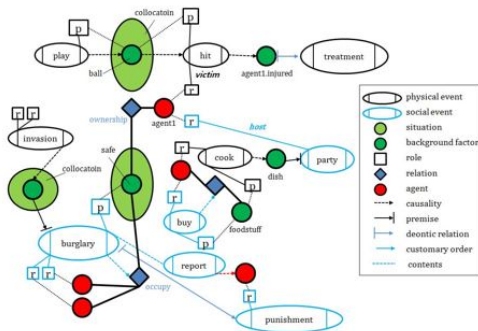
p
collocatoin
p
play
ball
hit
victim
agent1.injured
treatment
r
r
r
ownership
agent1
r
host
invasion
safe
r
cook
party
collocatoin
dish
p
buy
foodstuff
p
burglary
report
r
r
r
occupy
punishment

physical event
social event
situation
background factor
role
relation
agent
causality
premise
deontic relation
customary order
contents